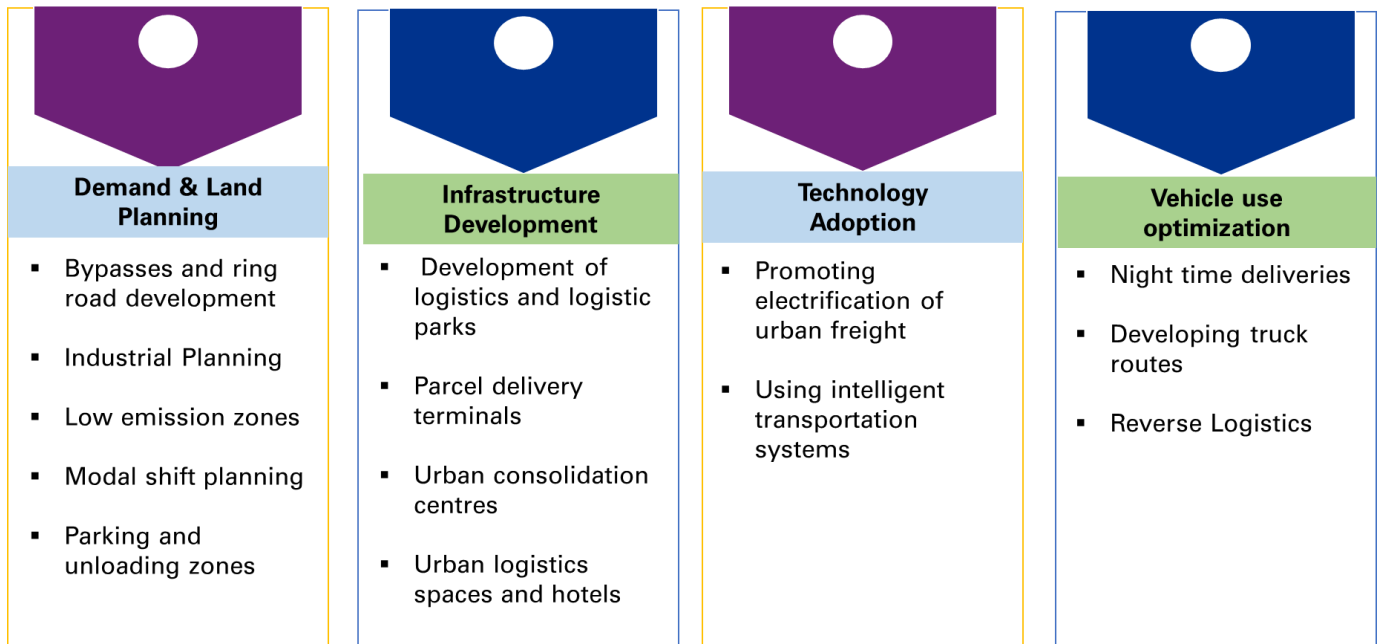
Demand & Land Planning

- Bypasses and ring road development
- Industrial Planning
- Low emission zones
- Modal shift planning
- Parking and unloading zones

Infrastructure Development

- Development of logistics and logistic parks
- Parcel delivery terminals
- Urban consolidation centres
- Urban logistics spaces and hotels

Technology Adoption

- Promoting electrification of urban freight
- Using intelligent transportation systems

Vehicle use optimization

- Night time deliveries
- Developing truck routes
- Reverse Logistics